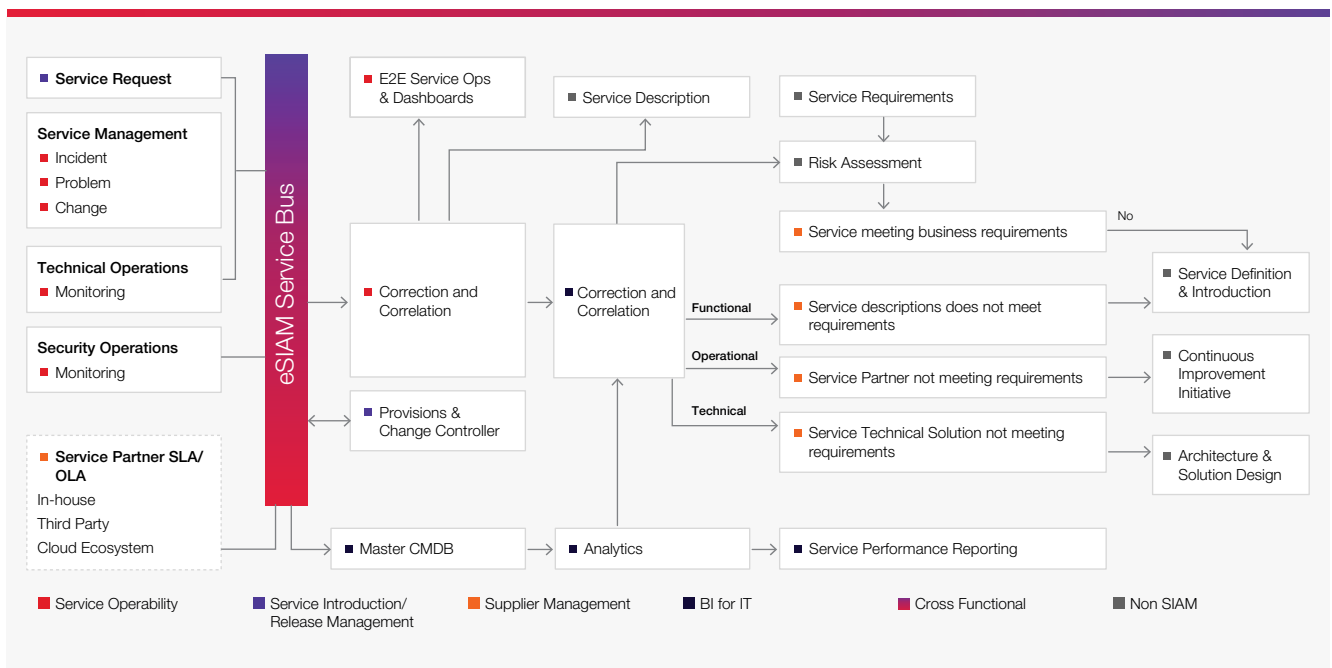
Service Request

Service Management
Incident
Problem
Change

Technical Operations
Monitoring

Security Operations
Monitoring

Service Partner SLA/ OLA
In-house
Third Party
Cloud Ecosystem

eSIAM Service Bus

E2E Service Ops & Dashboards

Correction and Correlation

Provisions & Change Controller

Master CMDB

Service Description

Correction and Correlation

Analytics

Service Requirements

Risk Assessment

Service meeting business requirements

No

Functional

Service descriptions does not meet requirements

Operational

Service Partner not meeting requirements

Technical

Service Technical Solution not meeting requirements

Service Performance Reporting

Service Definition & Introduction

Continuous Improvement Initiative

Architecture & Solution Design

Service Operability
Service Introduction/ Release Management
Supplier Management
BI for IT
Cross Functional
Non SIAM